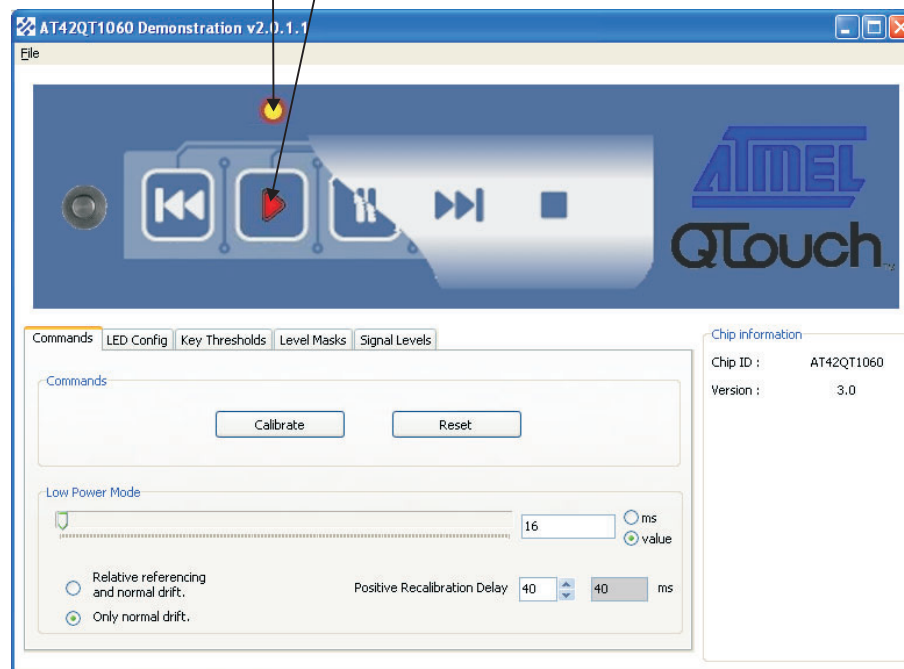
AT42QT1060 Demonstration v2.0.1.1

File

ATMEL

QTouch

Commands | LED Config | Key Thresholds | Level Masks | Signal Levels

Commands

Calibrate

Reset

Low Power Mode

16

ms

value

Relative referencing and normal drift.

Only normal drift.

Positive Recalibration Delay 40

40

ms

Chip information

Chip ID : AT42QT1060

Version : 3.0